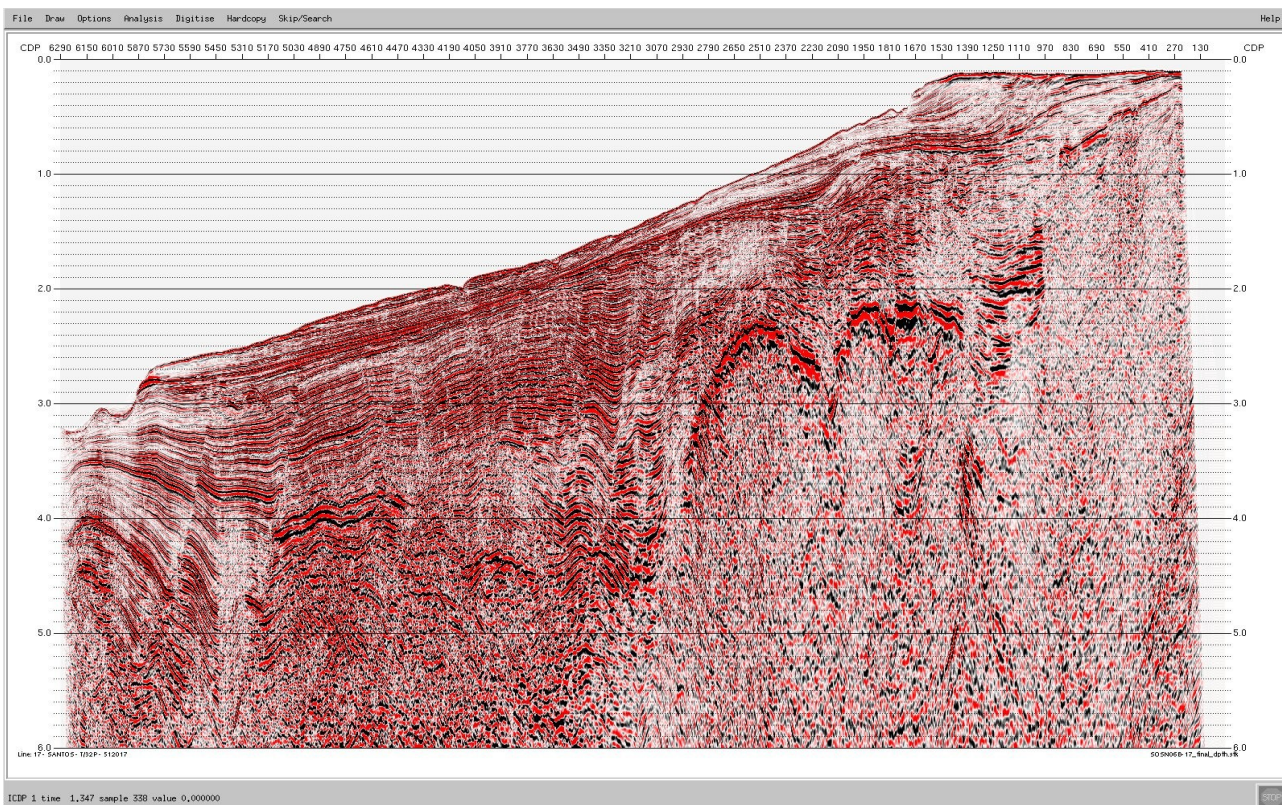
File Draw Options Analysis Digitise Hardcopy Skip/Search Help

CDP 6290 6150 6010 5870 5730 5590 5450 5310 5170 5030 4890 4750 4610 4470 4330 4190 4050 3910 3770 3630 3490 3350 3210 3070 2930 2790 2650 2510 2370 2230 2090 1950 1810 1670 1530 1390 1250 1110 970 830 690 550 410 270 130 CDP

0.0 0.0
1.0 1.0
2.0 2.0
3.0 3.0
4.0 4.0
5.0 5.0
6.0 6.0

Line 17 - SANTOS - 1/32P - 512017

SOSN06B-17_final_dpth.stk

ICDP 1 time 1.347 sample 338 value 0.000000